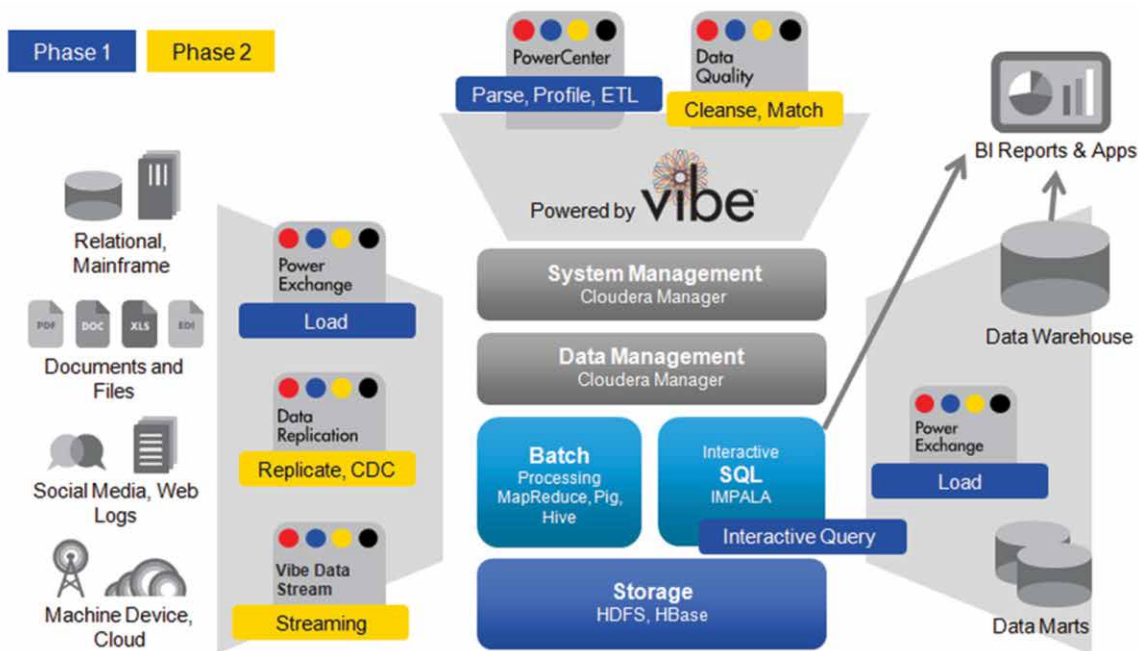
Phase 1 Phase 2

PowerCenter
Parse, Profile, ETL

Data Quality
Cleanse, Match

BI Reports & Apps

Powered by vibe

Relational, Mainframe

PDF DOC XLS EDI

Documents and Files

Social Media, Web Logs

Machine Device, Cloud

Power Exchange
Load

Data Replication
Replicate, CDC

Vibe Data Stream
Streaming

System Management
Cloudera Manager

Data Management
Cloudera Manager

Batch
Processing
MapReduce, Pig, Hive

Interactive
SQL
IMPALA

Interactive Query

Storage
HDFS, HBase

Data Warehouse

Power Exchange
Load

Data Marts